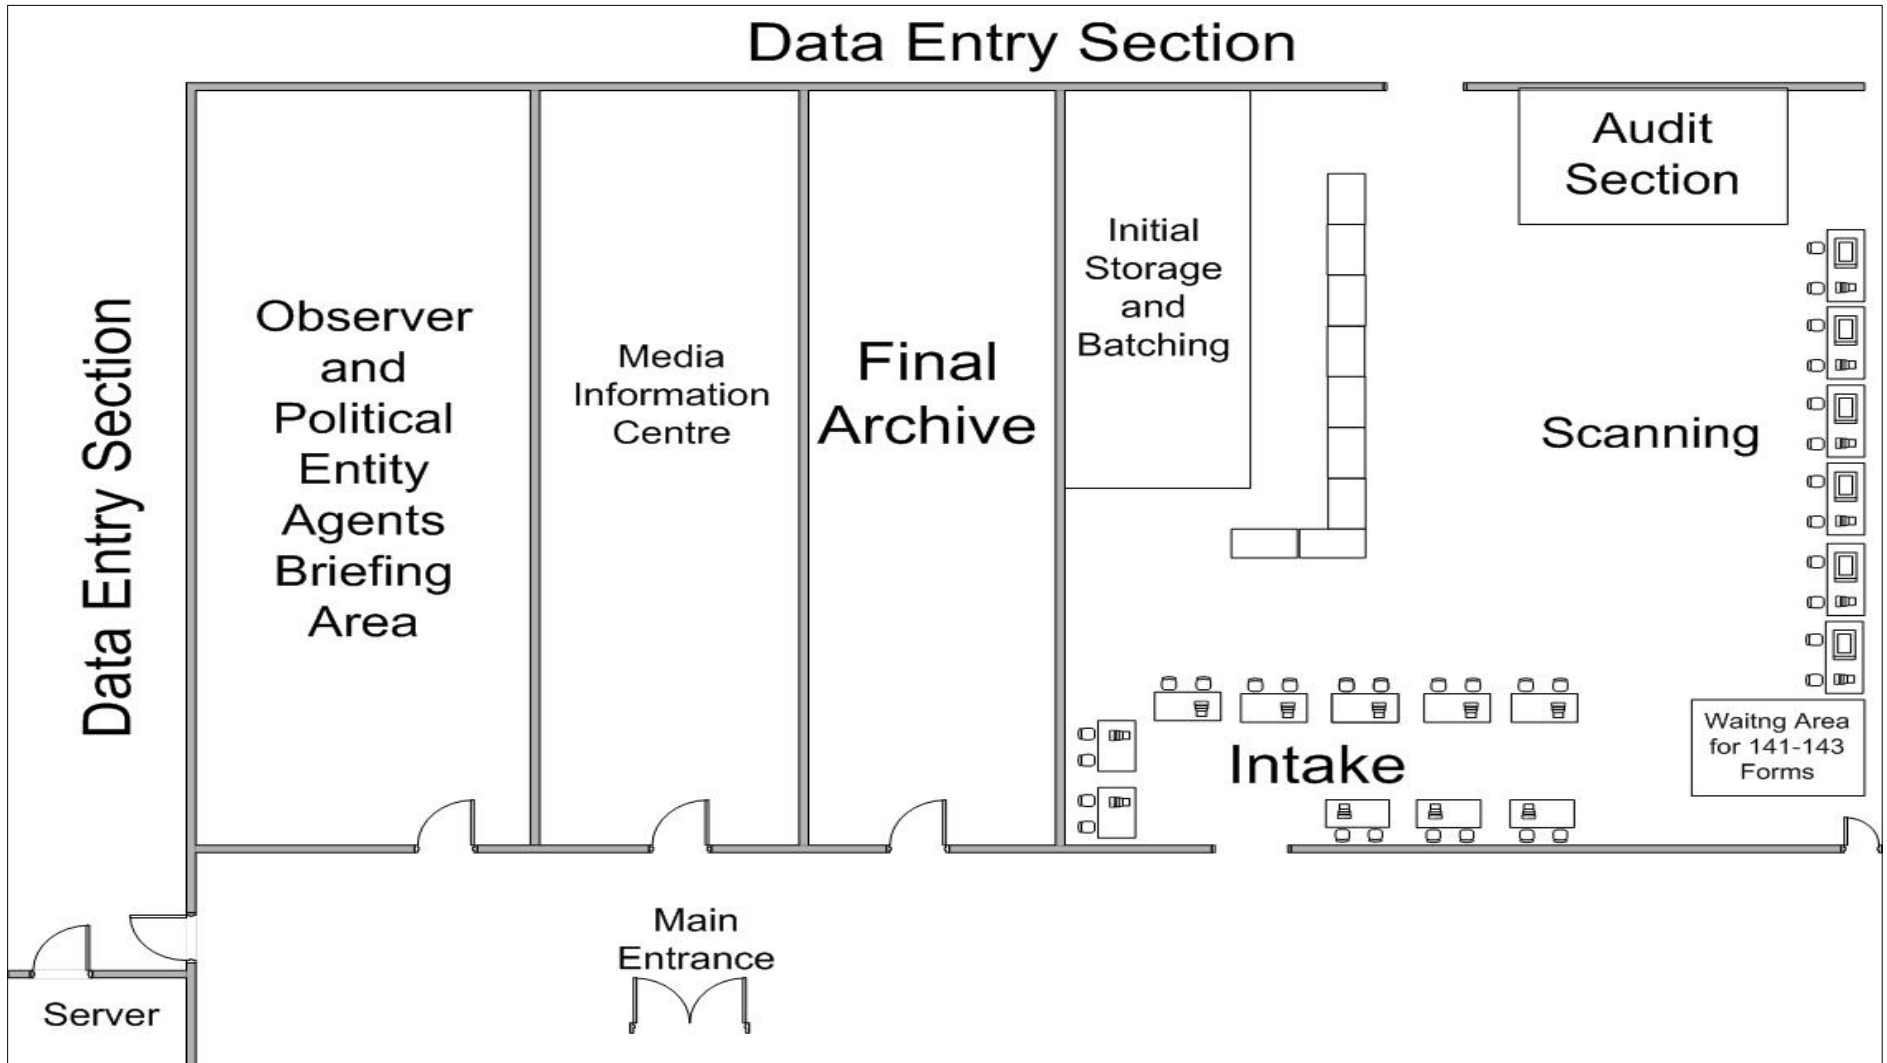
Data Entry Section

Data Entry Section

Observer and Political Entity Agents Briefing Area

Media Information Centre

Final Archive

Initial Storage and Batching

Audit Section

Scanning

Intake

Waitng Area for 141-143 Forms

Main Entrance

Server